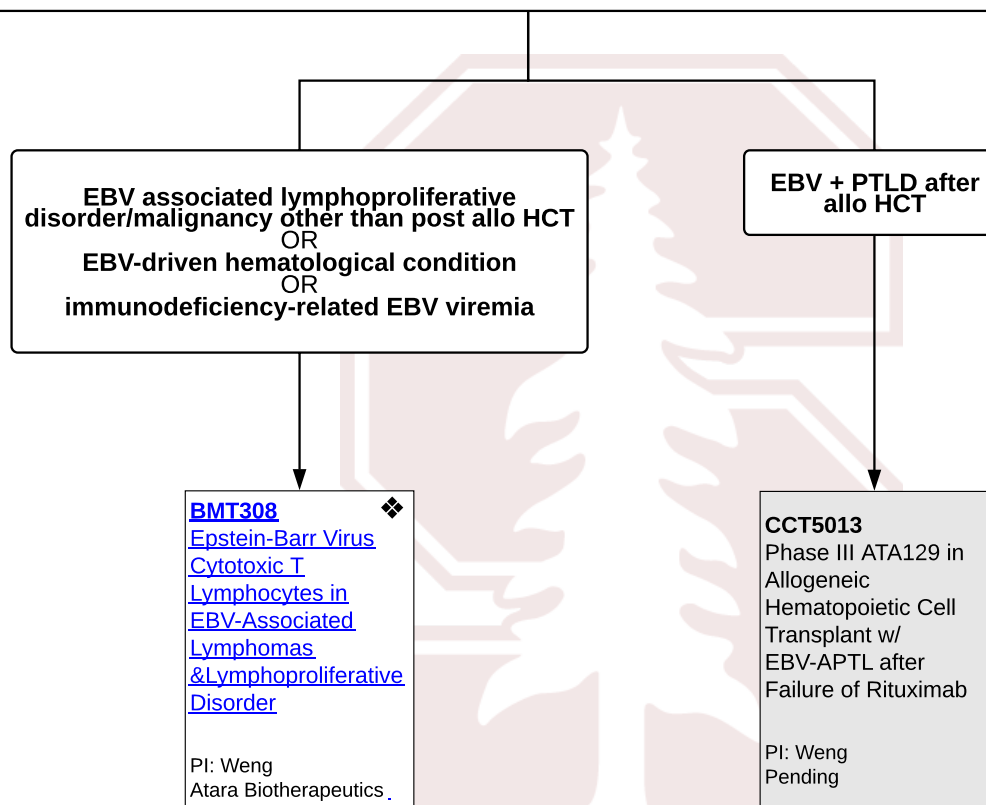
EBV associated lymphoproliferative disorder/malignancy other than post allo HCT
OR
EBV-driven hematological condition
OR
immunodeficiency-related EBV viremia

EBV + PTLD after allo HCT

BMT308 ❖
Epstein-Barr Virus Cytotoxic T Lymphocytes in EBV-Associated Lymphomas &Lymphoproliferative Disorder

PI: Weng
Atara Biotherapeutics

CCT5013
Phase III ATA129 in Allogeneic Hematopoietic Cell Transplant w/ EBV-APTL after Failure of Rituximab

PI: Weng
Pending